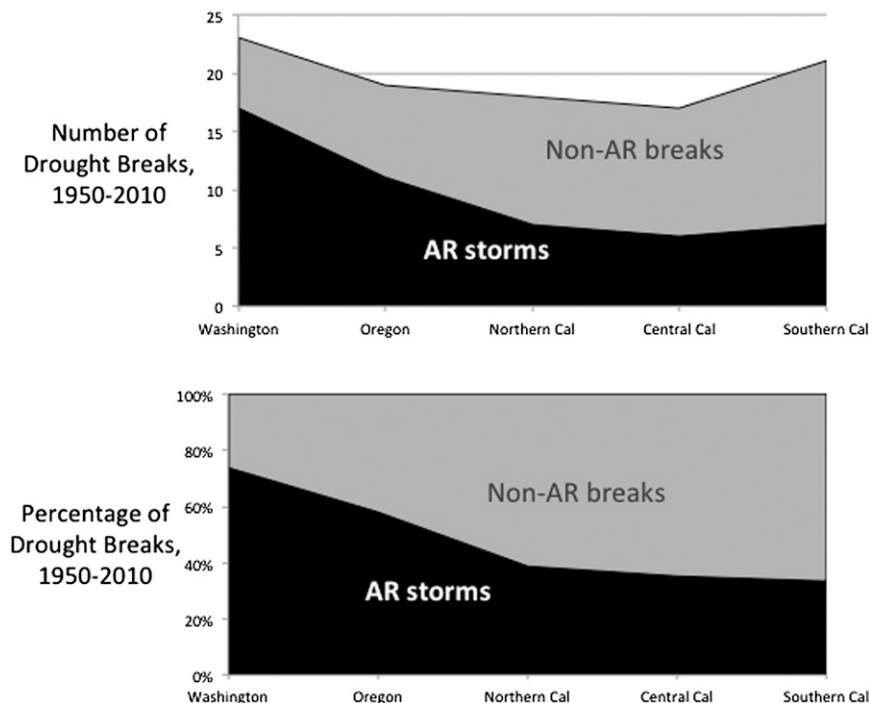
Number of Drought Breaks, 1950-2010

25
20
15
10
5
0

Non-AR breaks

AR storms

Washington
Oregon
Northern Cal
Central Cal
Southern Cal

Percentage of Drought Breaks, 1950-2010

100%
80%
60%
40%
20%
0%

Non-AR breaks

AR storms

Washington
Oregon
Northern Cal
Central Cal
Southern Cal